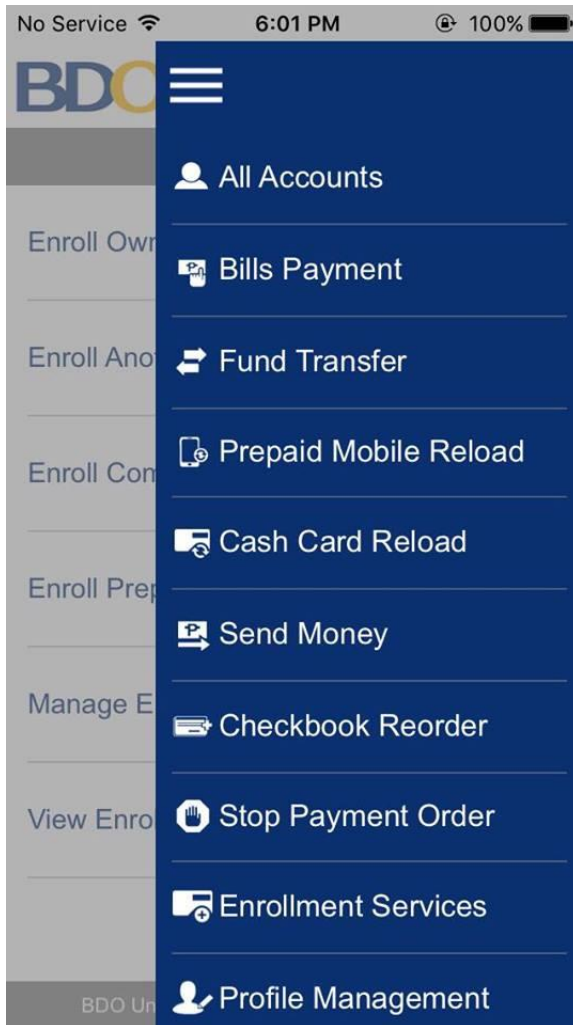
No Service 6:01 PM 100%

BDO

All Accounts

Bills Payment

Fund Transfer

Prepaid Mobile Reload

Cash Card Reload

Send Money

Checkbook Reorder

Stop Payment Order

Enrollment Services

Profile Management

Enroll Owr

Enroll Ano

Enroll Con

Enroll Pre

Manage E

View Enro

BDO Un